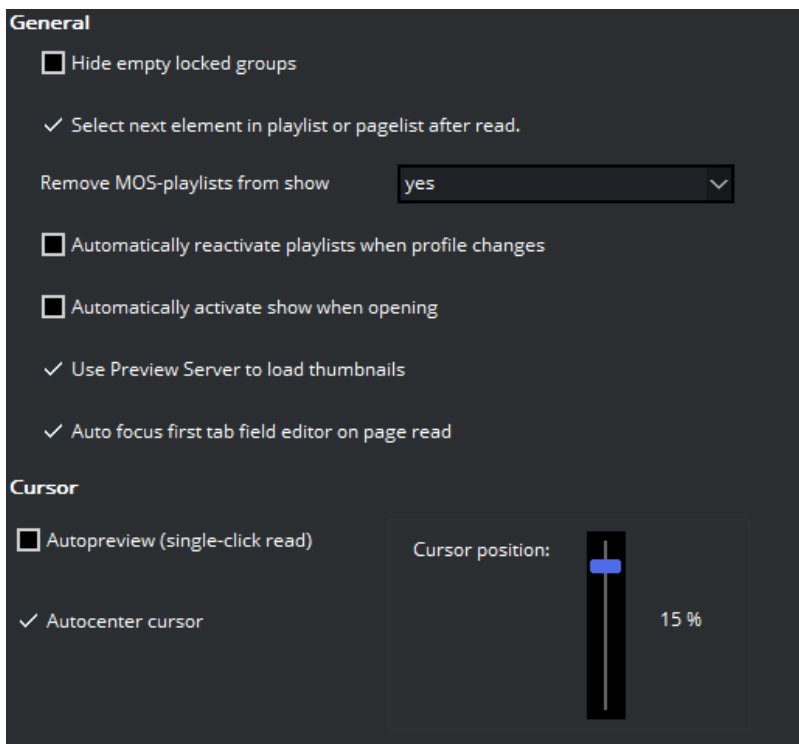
General

Hide empty locked groups

✓ Select next element in playlist or pagelist after read.

Remove MOS-playlists from show yes

Automatically reactivate playlists when profile changes

Automatically activate show when opening

✓ Use Preview Server to load thumbnails

✓ Auto focus first tab field editor on page read

Cursor

Autopreview (single-click read)

✓ Autocenter cursor

Cursor position:

15 %